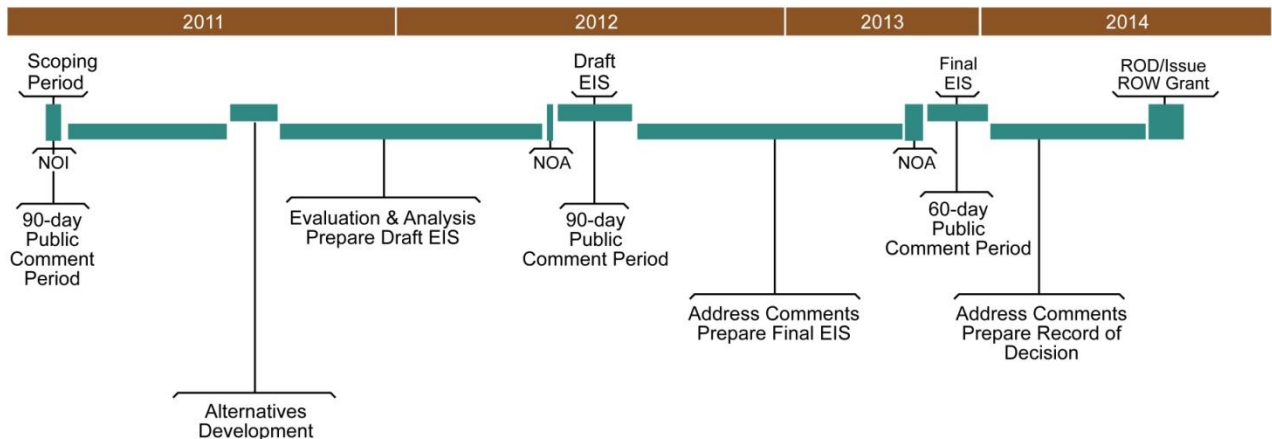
2011

2012

2013

2014

Scoping Period

Draft EIS

Final EIS

ROD/Issue ROW Grant

NOI

NOA

NOA

90-day Public Comment Period

Evaluation & Analysis Prepare Draft EIS

90-day Public Comment Period

60-day Public Comment Period

Address Comments Prepare Final EIS

Address Comments Prepare Record of Decision

Alternatives Development